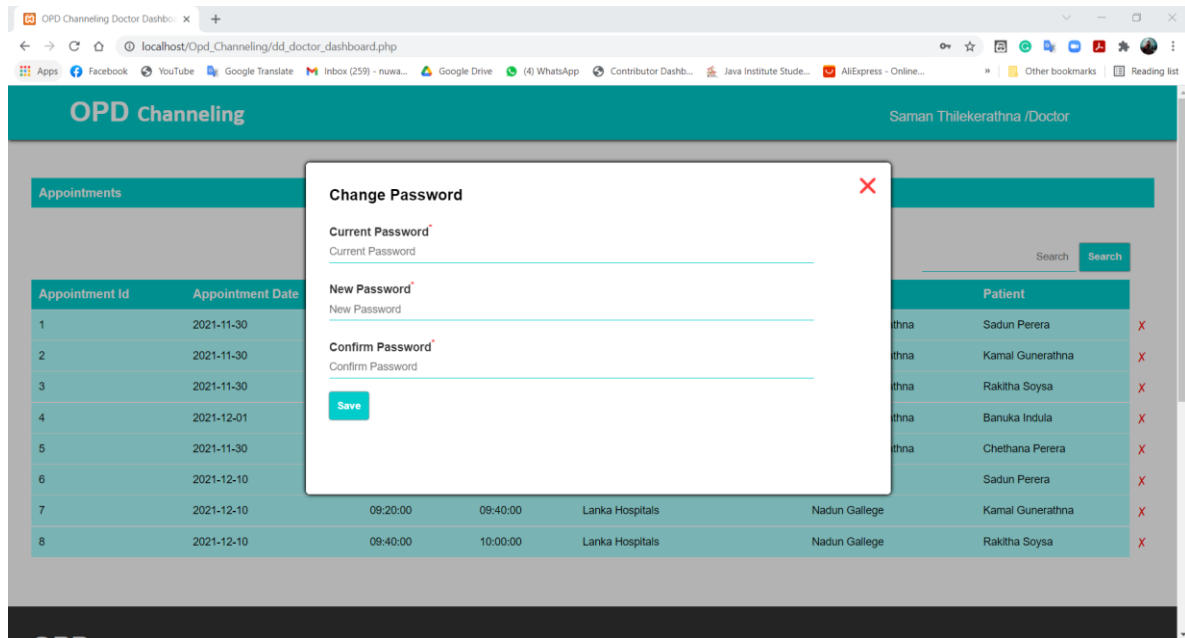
OPD Channeling Doctor Dashbo ×

localhost/Opd_Channeling/dd_doctor_dashboard.php

Apps Facebook YouTube Google Translate Inbox (259) - nuwa... Google Drive (4) WhatsApp Contributor Dashb... Java Institute Stude... AliExpress - Online... » Other bookmarks Reading list

OPD Channeling

Saman Thilekerathna /Doctor

Appointments

Search Search

| Appointment Id | Appointment Date | | | | | Patient | |
|---|---|---|---|---|---|---|---|
| 1 | 2021-11-30 | | | | thna | Sadun Perera | X |
| 2 | 2021-11-30 | | | | thna | Kamal Gunerathna | X |
| 3 | 2021-11-30 | | | | thna | Rakitha Soysa | X |
| 4 | 2021-12-01 | | | | thna | Banuka Indula | X |
| 5 | 2021-11-30 | | | | thna | Chethana Perera | X |
| 6 | 2021-12-10 | | | | | Sadun Perera | X |
| 7 | 2021-12-10 | 09:20:00 | 09:40:00 | Lanka Hospitals | Nadun Gallege | Kamal Gunerathna | X |
| 8 | 2021-12-10 | 09:40:00 | 10:00:00 | Lanka Hospitals | Nadun Gallege | Rakitha Soysa | X |

Change Password

Current Password*
Current Password

New Password*
New Password

Confirm Password*
Confirm Password

Save